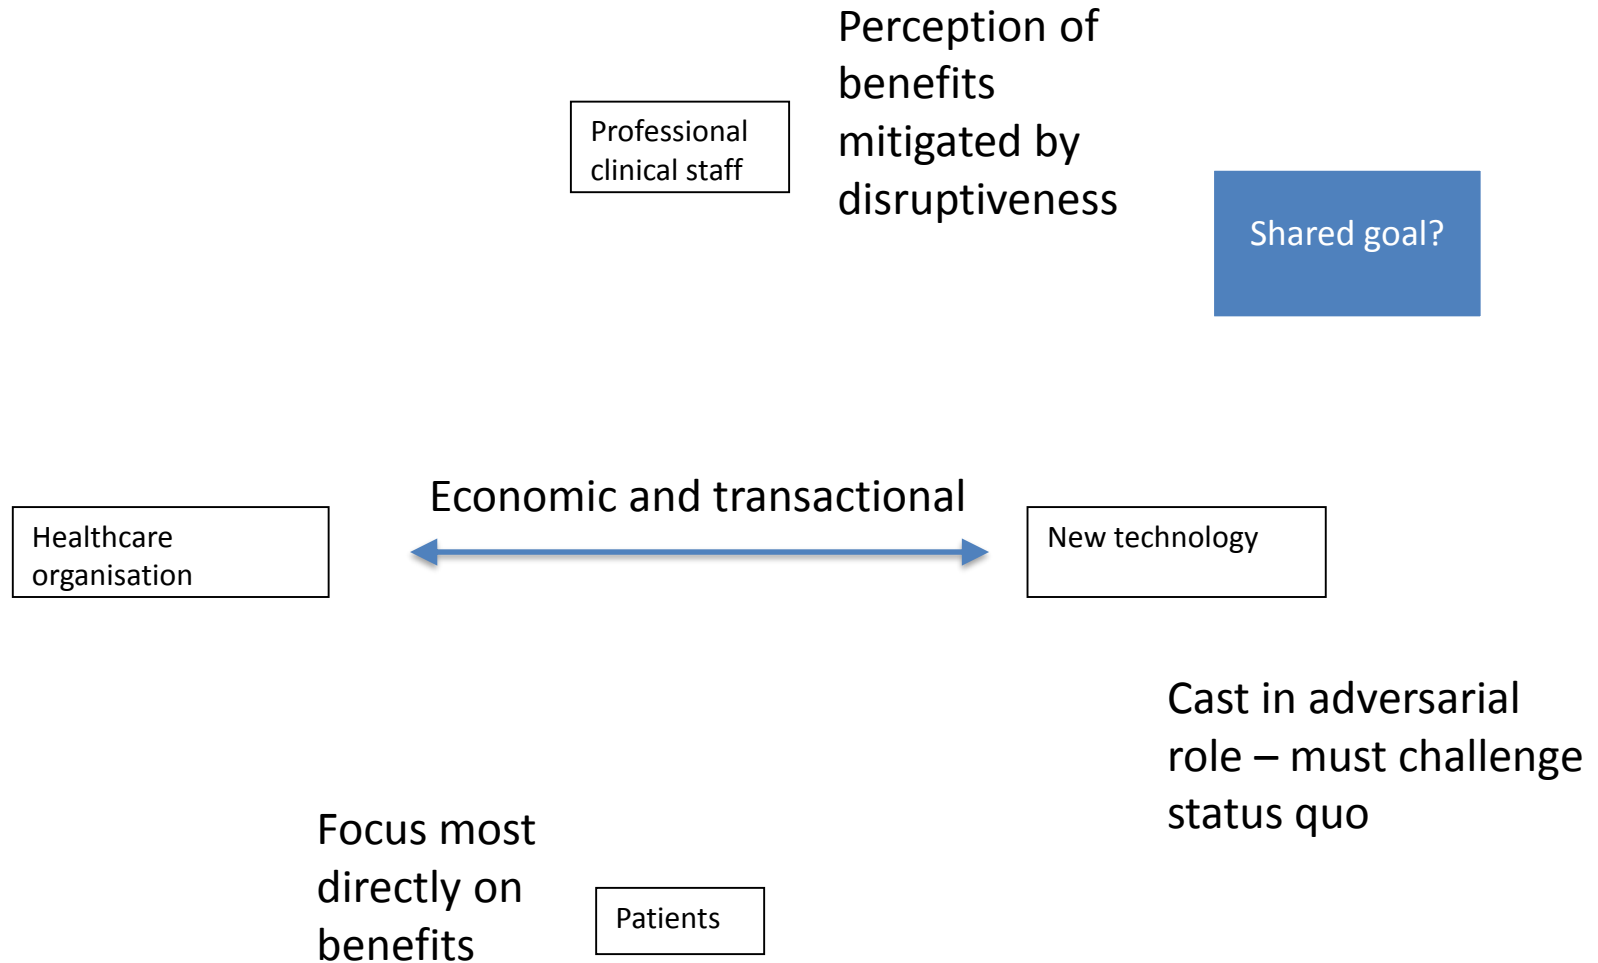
Perception of benefits mitigated by disruptiveness

Professional clinical staff

Shared goal?

Economic and transactional

Healthcare organisation

New technology

Cast in adversarial role – must challenge status quo

Focus most directly on benefits

Patients